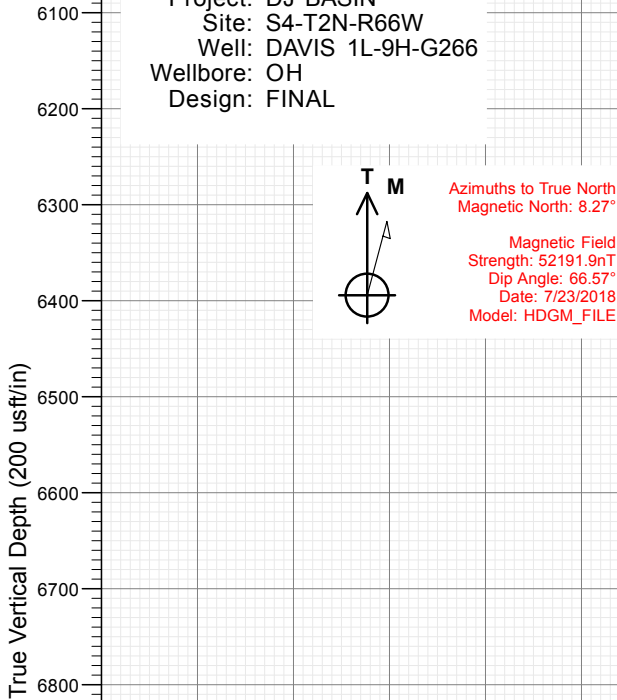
Project: DJ BASIN
Site: S4-T2N-R66W
Well: DAVIS 1L-9H-G266
Wellbore: OH
Design: FINAL

6100
6200
6300
6400
6500
6600
6700
6800

True Vertical Depth (200 usft/in)

T
M

Azimuths to True North
Magnetic North: 8.27°

Magnetic Field
Strength: 52191.9nT
Dip Angle: 66.57°
Date: 7/23/2018
Model: HDGM_FILE